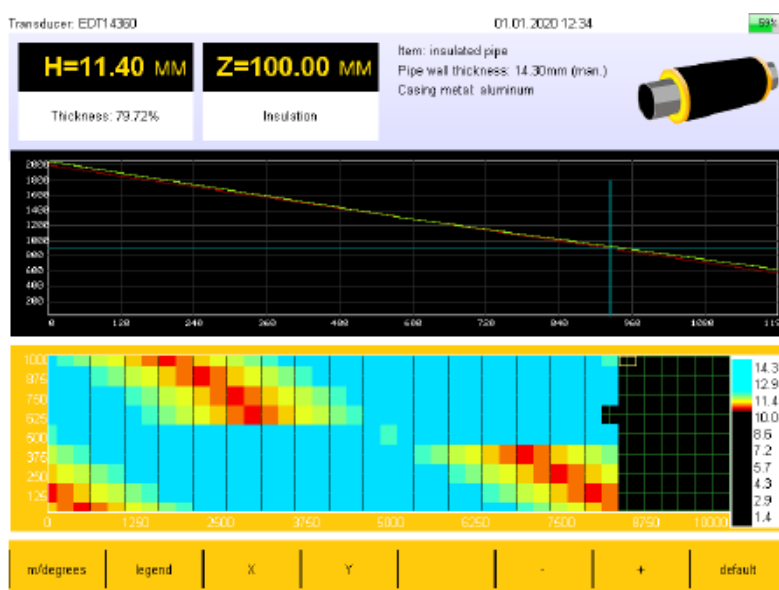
Transducer: EDT14360

01.01.2020 12:34

59%

H=11.40 MM

Thickness: 79.72%

Z=100.00 MM

Insulation

Item: insulated pipe
Pipe wall thickness: 14.30mm (man.)
Casing metal: aluminum

2000
1800
1600
1400
1200
1000
800
600
400
200

0
120
240
360
480
600
720
840
960
1080
119

1000
875
750
625
500
375
250
125

0
1250
2500
3750
5000
6250
7500
8750
10000

14.3
12.9
11.4
10.0
8.6
7.2
5.7
4.3
2.9
1.4

m/degrees | legend | X | Y | | - | + | default